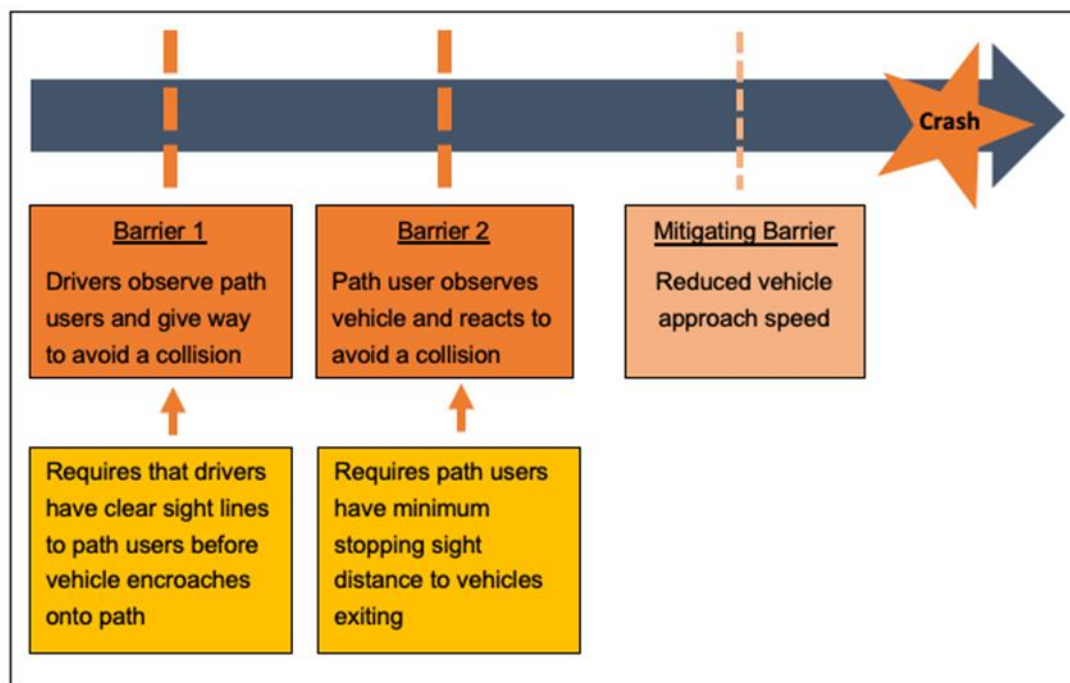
Crash

Barrier 1

Drivers observe path users and give way to avoid a collision

Barrier 2

Path user observes vehicle and reacts to avoid a collision

Mitigating Barrier

Reduced vehicle approach speed

Requires that drivers have clear sight lines to path users before vehicle encroaches onto path

Requires path users have minimum stopping sight distance to vehicles exiting